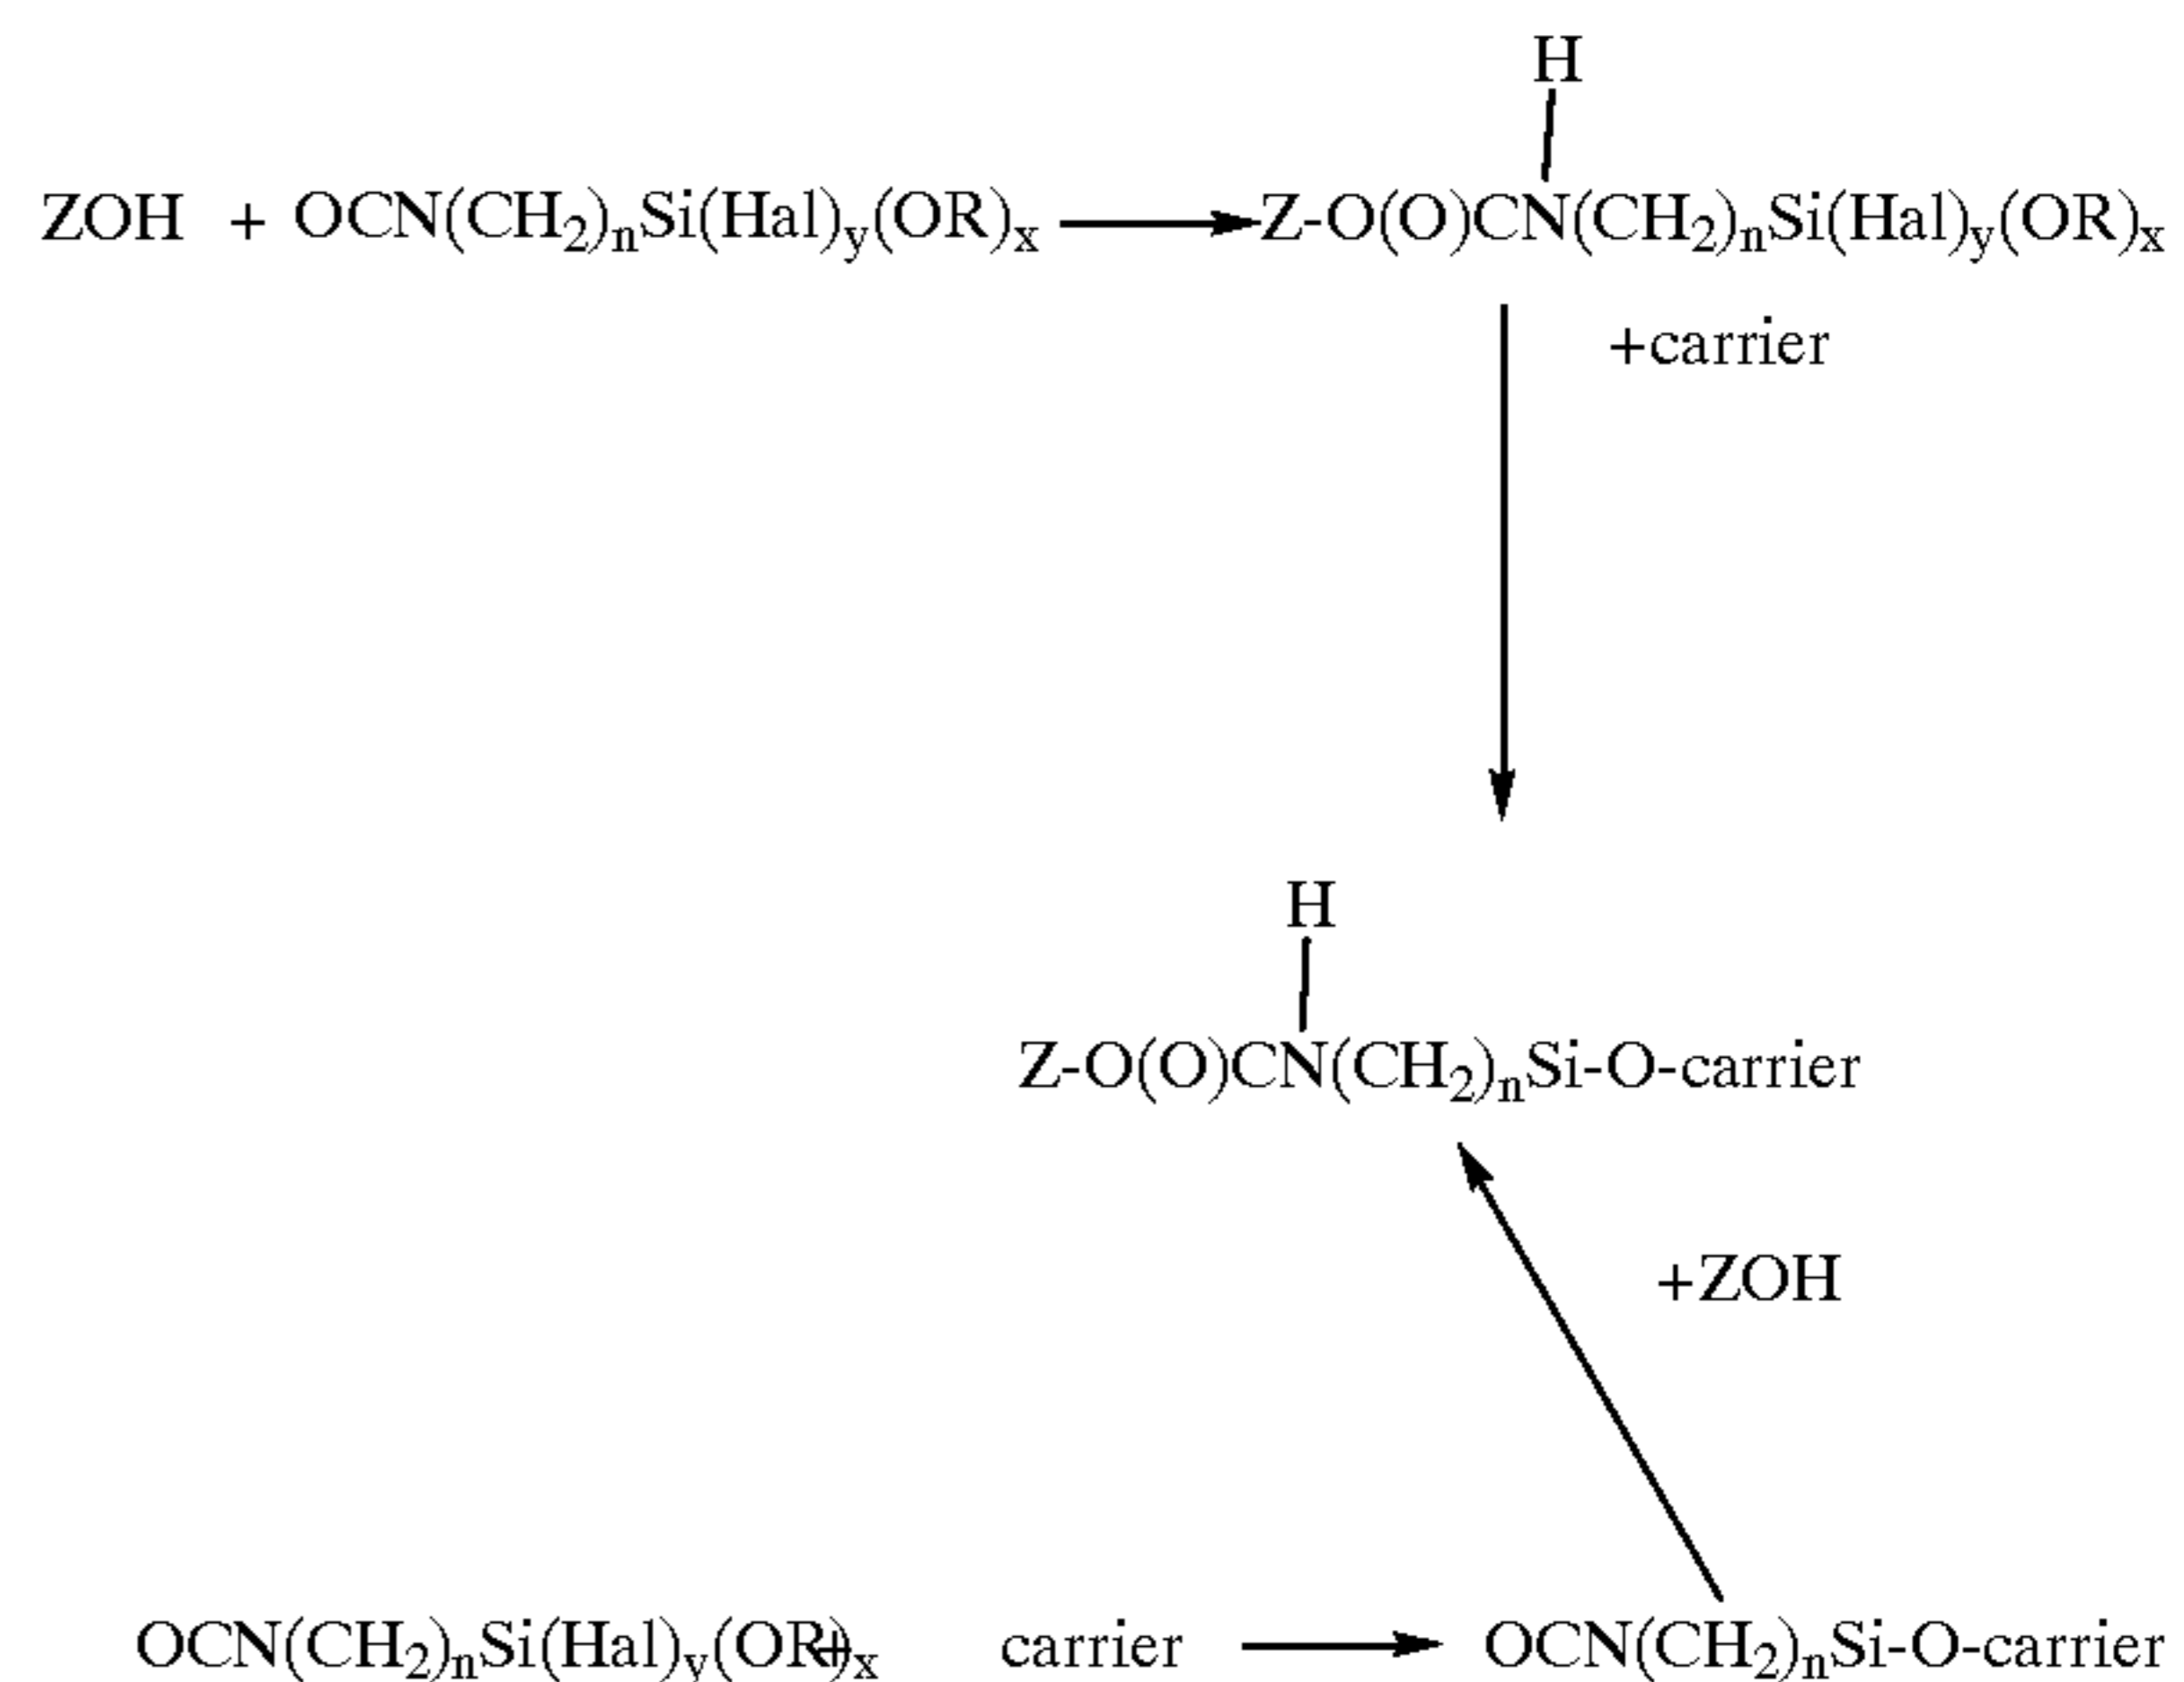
H

ZOH + $OCN(CH_2)_nSi(Hal)_y(OR)_x$ → $Z\text{-}O(O)CN(CH_2)_nSi(Hal)_y(OR)_x$

+carrier

H

$Z\text{-}O(O)CN(CH_2)_nSi\text{-}O\text{-}carrier$

+ZOH

$OCN(CH_2)_nSi(Hal)_y(OR)_x$ + carrier → $OCN(CH_2)_nSi\text{-}O\text{-}carrier$